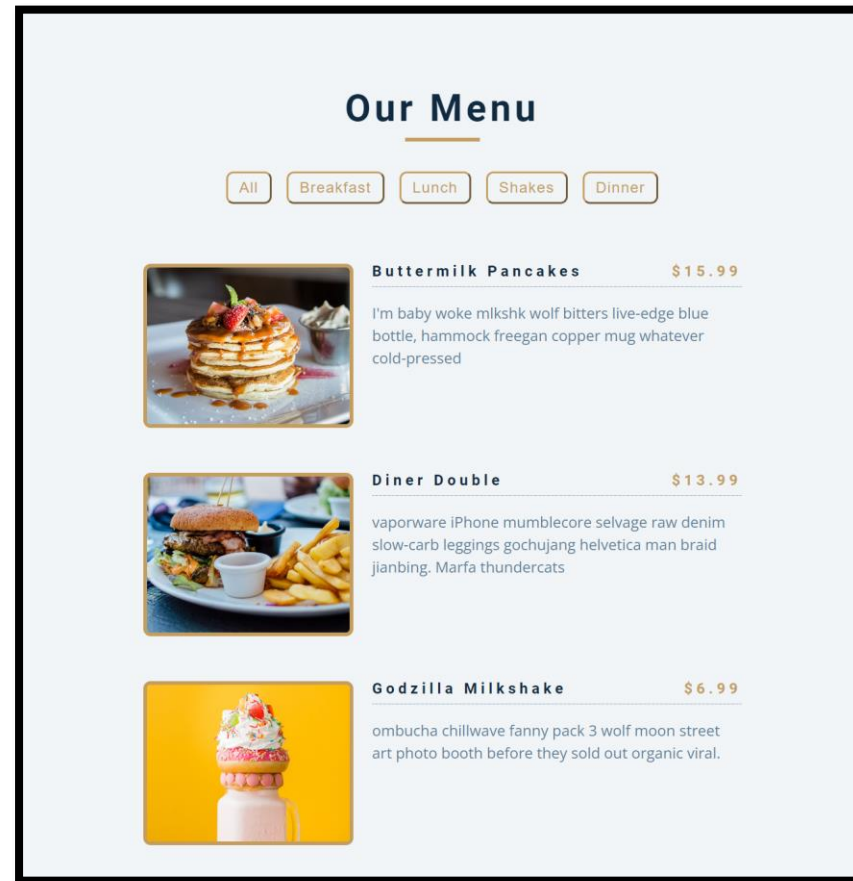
Our Menu

All Breakfast Lunch Shakes Dinner

Buttermilk Pancakes $15.99

I'm baby woke mlkshk wolf bitters live-edge blue bottle, hammock freegan copper mug whatever cold-pressed

Diner Double $13.99

vaporware iPhone mumblecore selvage raw denim slow-carb leggings gochujang helvetica man braid jianbing. Marfa thundercats

Godzilla Milkshake $6.99

ombucha chillwave fanny pack 3 wolf moon street art photo booth before they sold out organic viral.